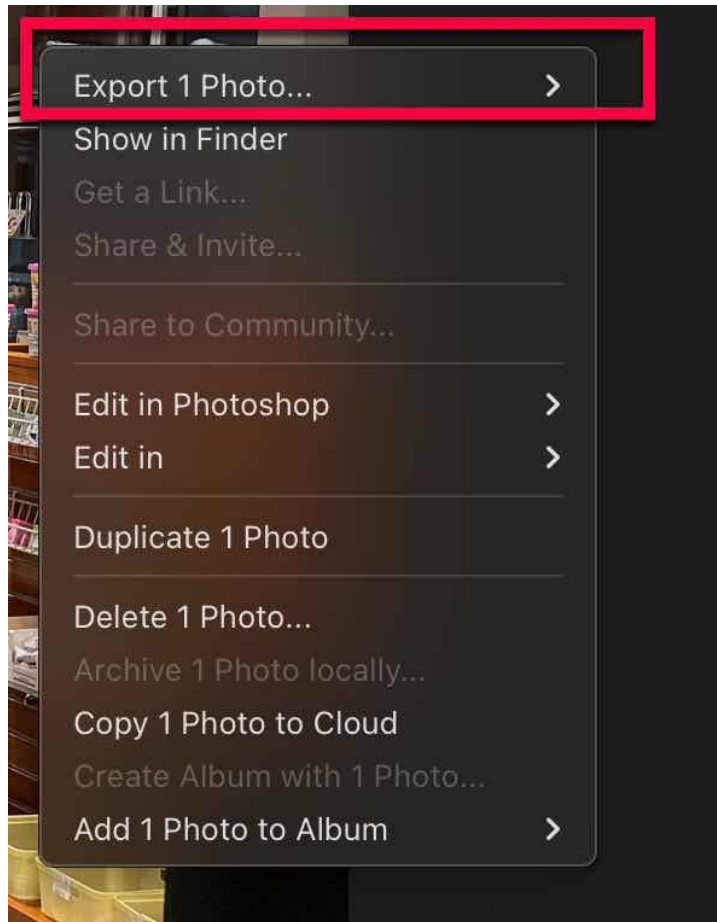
Export 1 Photo... >
Show in Finder
Get a Link...
Share & Invite...

Share to Community...

Edit in Photoshop >
Edit in >

Duplicate 1 Photo

Delete 1 Photo...
Archive 1 Photo locally...
Copy 1 Photo to Cloud
Create Album with 1 Photo...
Add 1 Photo to Album >